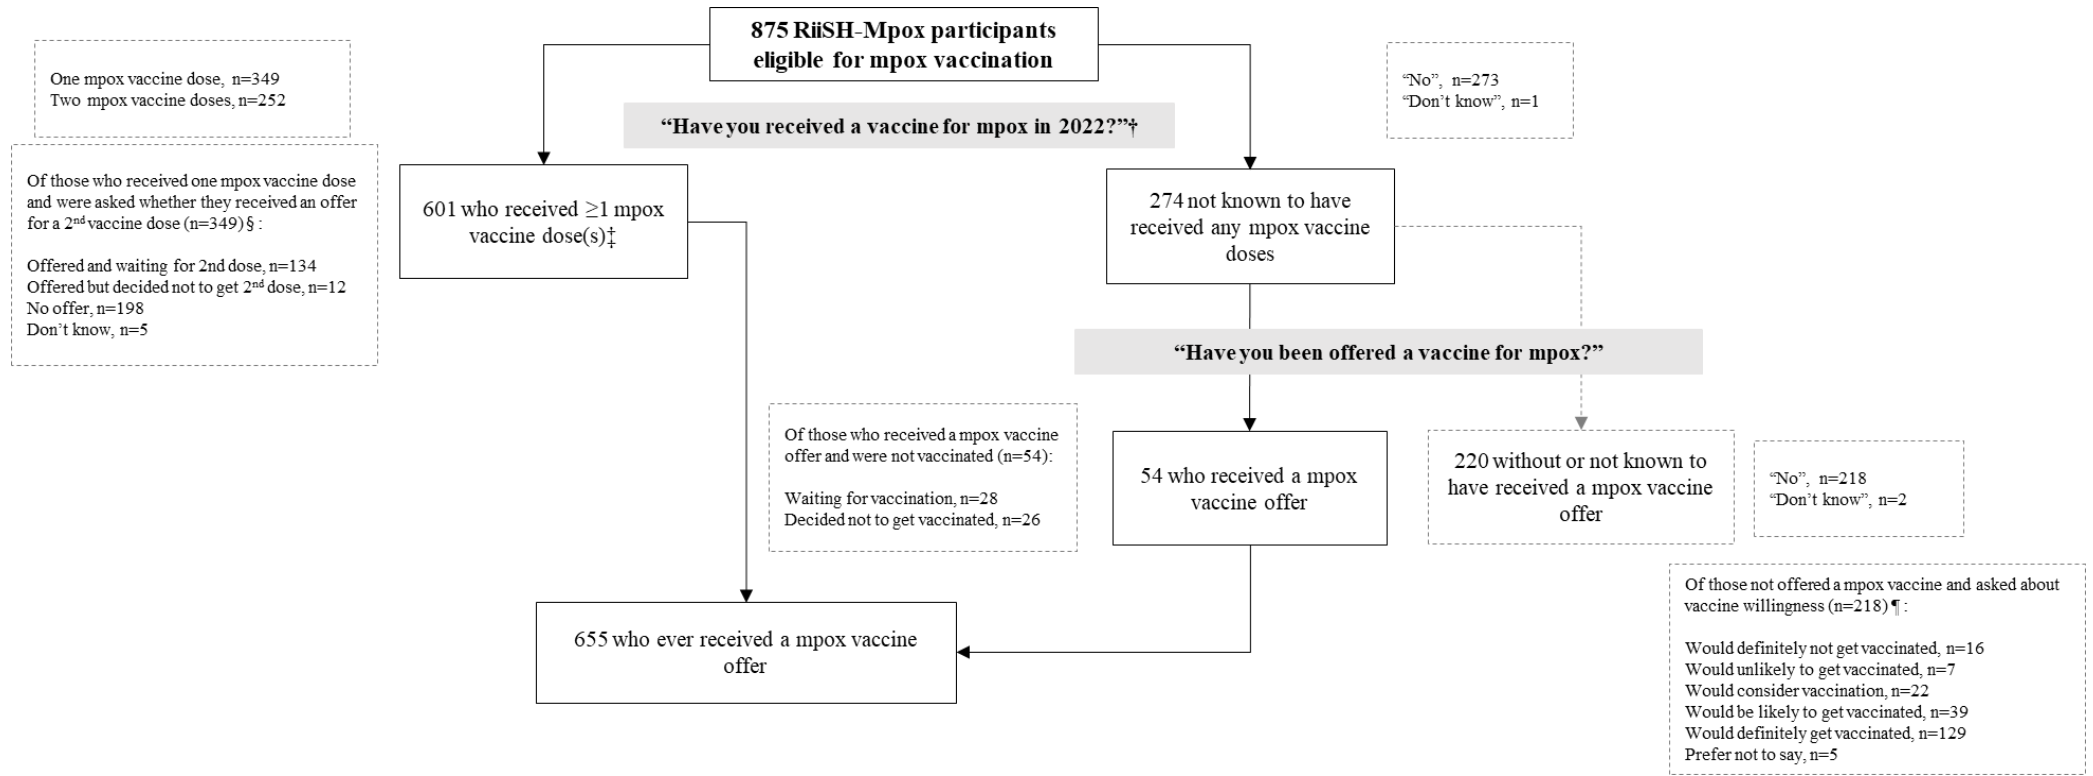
875 RiiSH-Mpox participants eligible for mpox vaccination

One mpox vaccine dose, n=349
Two mpox vaccine doses, n=252

"Have you received a vaccine for mpox in 2022?"†

"No", n=273
"Don't know", n=1

Of those who received one mpox vaccine dose and were asked whether they received an offer for a 2$^{nd}$ vaccine dose (n=349) § :

Offered and waiting for 2nd dose, n=134
Offered but decided not to get 2$^{nd}$ dose, n=12
No offer, n=198
Don't know, n=5

601 who received ≥1 mpox vaccine dose(s)‡

274 not known to have received any mpox vaccine doses

"Have you been offered a vaccine for mpox?"

Of those who received a mpox vaccine offer and were not vaccinated (n=54):

Waiting for vaccination, n=28
Decided not to get vaccinated, n=26

54 who received a mpox vaccine offer

220 without or not known to have received a mpox vaccine offer

"No", n=218
"Don't know", n=2

Of those not offered a mpox vaccine and asked about vaccine willingness (n=218) ¶ :

Would definitely not get vaccinated, n=16
Would unlikely to get vaccinated, n=7
Would consider vaccination, n=22
Would be likely to get vaccinated, n=39
Would definitely get vaccinated, n=129
Prefer not to say, n=5

655 who ever received a mpox vaccine offer